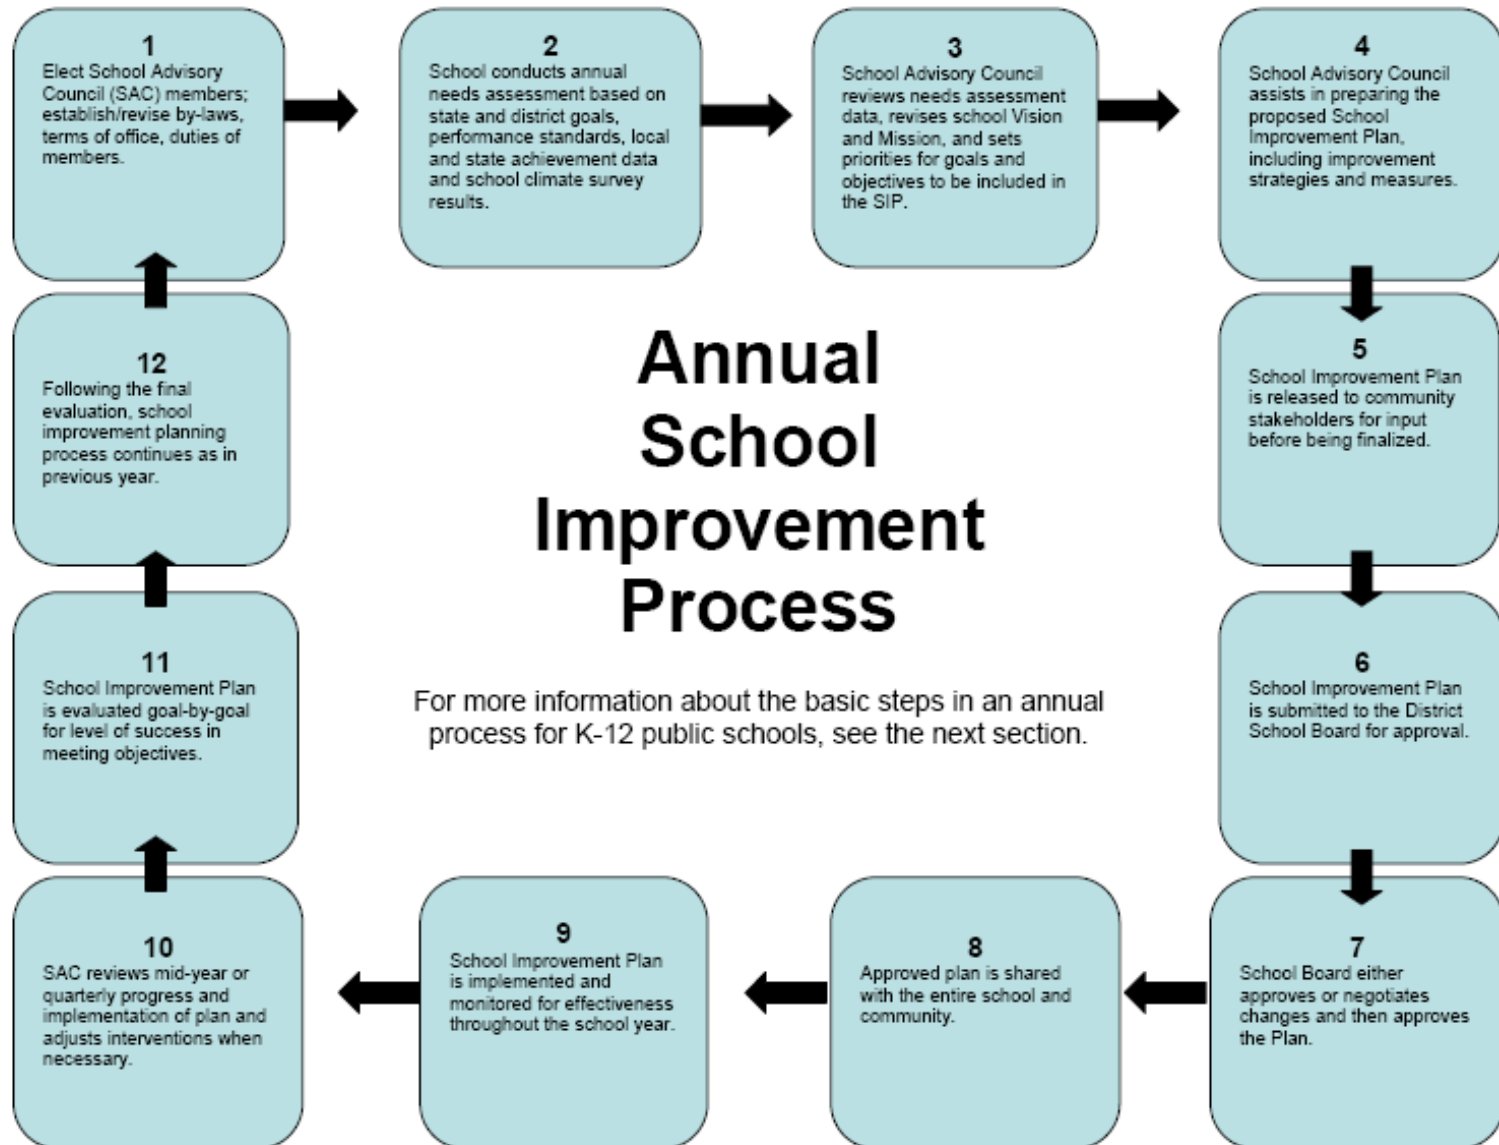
1
Elect School Advisory Council (SAC) members; establish/revise by-laws, terms of office, duties of members.

2
School conducts annual needs assessment based on state and district goals, performance standards, local and state achievement data and school climate survey results.

3
School Advisory Council reviews needs assessment data, revises school Vision and Mission, and sets priorities for goals and objectives to be included in the SIP.

4
School Advisory Council assists in preparing the proposed School Improvement Plan, including improvement strategies and measures.

Annual School Improvement Process

For more information about the basic steps in an annual process for K-12 public schools, see the next section.

5
School Improvement Plan is released to community stakeholders for input before being finalized.

6
School Improvement Plan is submitted to the District School Board for approval.

7
School Board either approves or negotiates changes and then approves the Plan.

8
Approved plan is shared with the entire school and community.

9
School Improvement Plan is implemented and monitored for effectiveness throughout the school year.

10
SAC reviews mid-year or quarterly progress and implementation of plan and adjusts interventions when necessary.

11
School Improvement Plan is evaluated goal-by-goal for level of success in meeting objectives.

12
Following the final evaluation, school improvement planning process continues as in previous year.